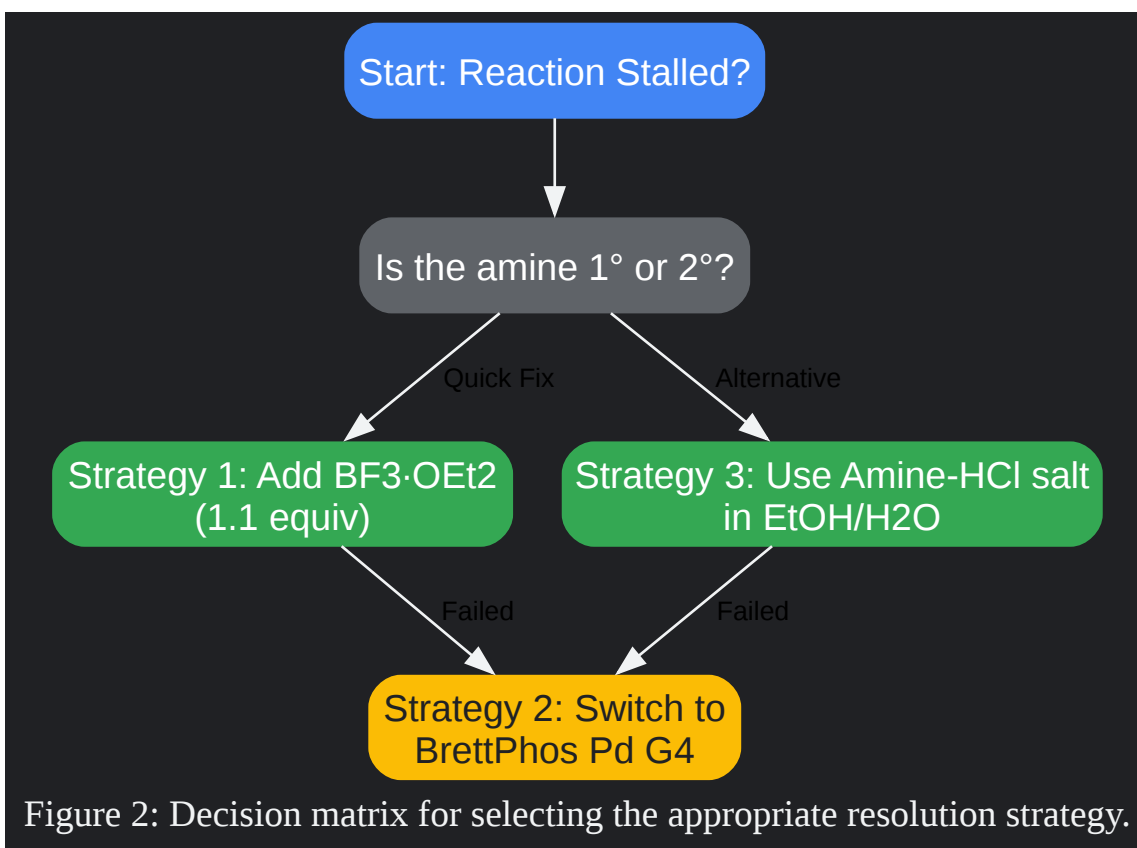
Start: Reaction Stalled?

Is the amine 1° or 2°?

Quick Fix

Alternative

Strategy 1: Add BF3·OEt2 (1.1 equiv)

Strategy 3: Use Amine-HCl salt in EtOH/H2O

Failed

Failed

Strategy 2: Switch to BrettPhos Pd G4

Figure 2: Decision matrix for selecting the appropriate resolution strategy.